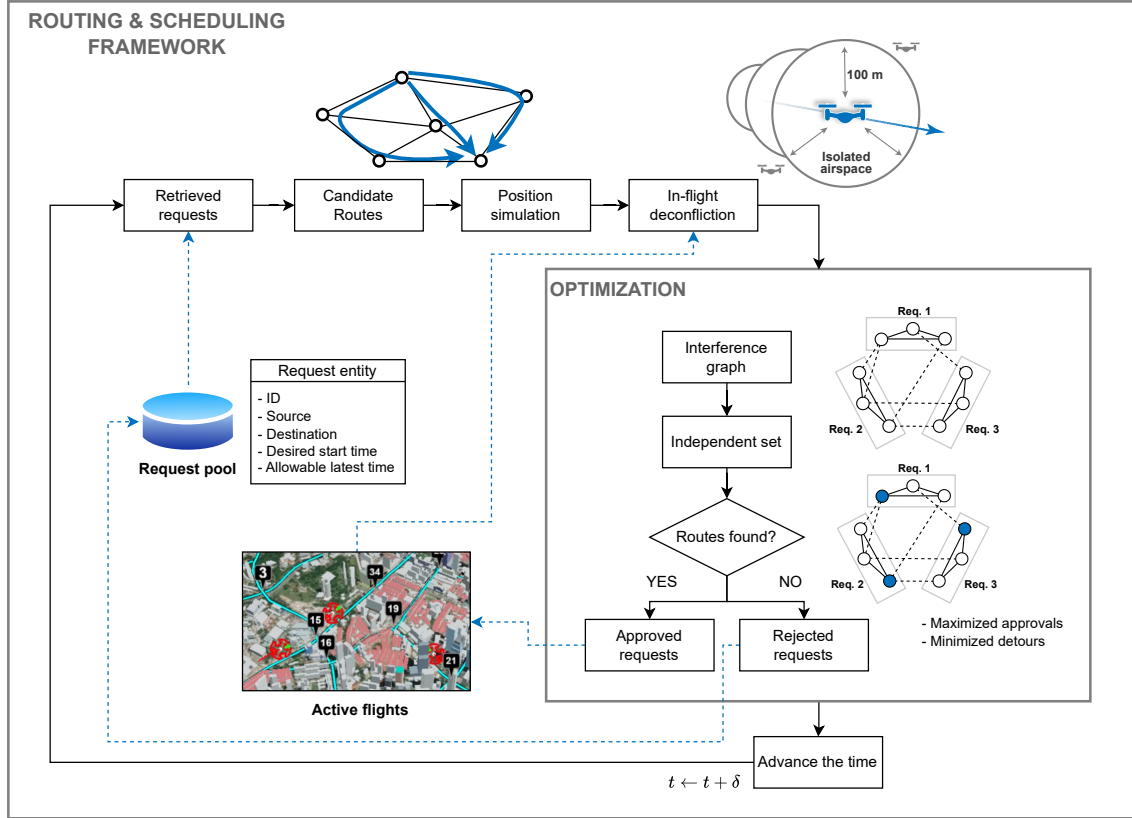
ROUTING & SCHEDULING FRAMEWORK

100 m

Isolated airspace

Retrieved requests

Candidate Routes

Position simulation

In-flight deconfliction

OPTIMIZATION

Interference graph

Independent set

Routes found?

YES

NO

Approved requests

Rejected requests

Req. 1

Req. 2

Req. 3

Req. 1

Req. 2

Req. 3

- Maximized approvals
- Minimized detours

Request entity

- ID
- Source
- Destination
- Desired start time
- Allowable latest time

Request pool

3

34

19

15

16

21

Active flights

Advance the time

$t \leftarrow t + \delta$